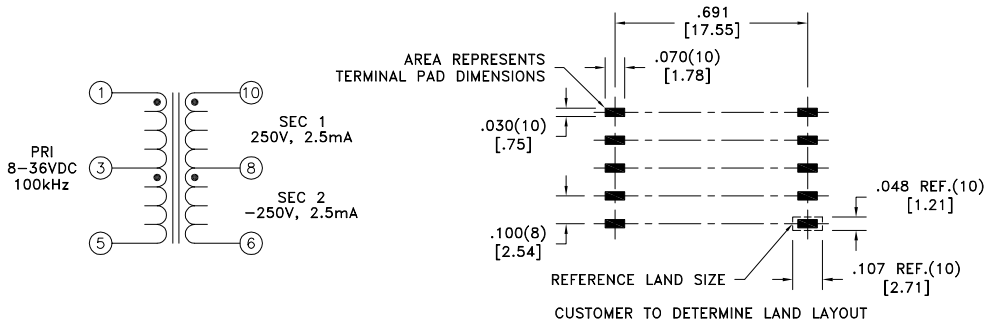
1
3
5
10
8
6
PRI
8–36VDC
100kHz
SEC 1
250V, 2.5mA
SEC 2
–250V, 2.5mA

.691
[17.55]
AREA REPRESENTS
TERMINAL PAD DIMENSIONS
.070(10)
[1.78]
.030(10)
[.75]
.048 REF.(10)
[1.21]
.100(8)
[2.54]
REFERENCE LAND SIZE
.107 REF.(10)
[2.71]
CUSTOMER TO DETERMINE LAND LAYOUT